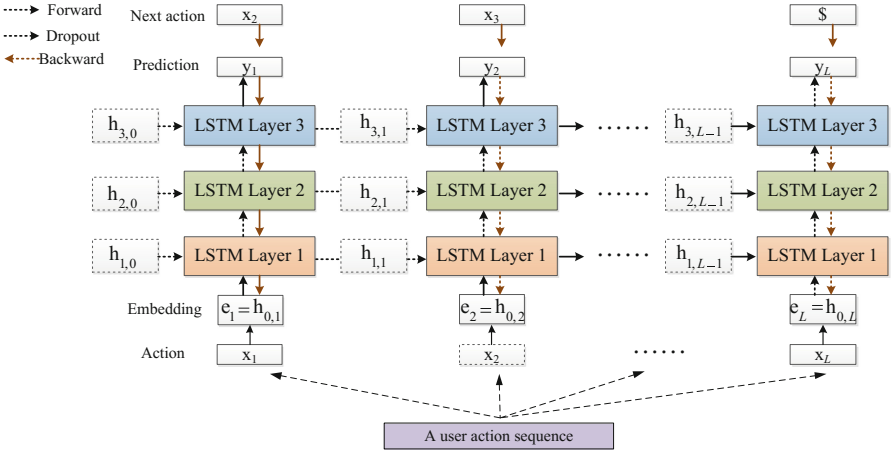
Forward
Dropout
Backward

Next action $x_2$ $x_3$ \$

Prediction $y_1$ $y_2$ $y_L$

$h_{3,0}$ LSTM Layer 3 $h_{3,1}$ LSTM Layer 3 ...... $h_{3,L-1}$ LSTM Layer 3

$h_{2,0}$ LSTM Layer 2 $h_{2,1}$ LSTM Layer 2 ...... $h_{2,L-1}$ LSTM Layer 2

$h_{1,0}$ LSTM Layer 1 $h_{1,1}$ LSTM Layer 1 ...... $h_{1,L-1}$ LSTM Layer 1

Embedding $e_1 = h_{0,1}$ $e_2 = h_{0,2}$ $e_L = h_{0,L}$

Action $x_1$ $x_2$ ...... $x_L$

A user action sequence